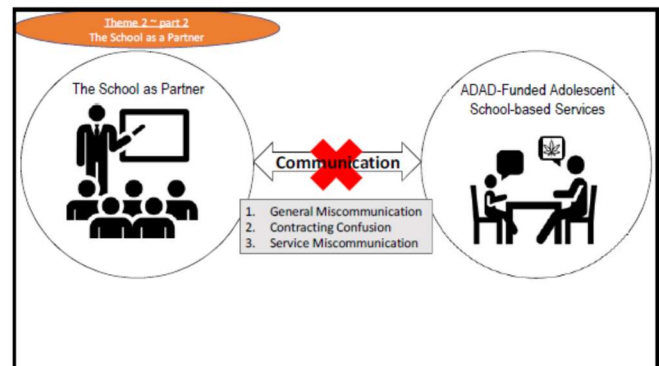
Theme 2 ~ part 2
The School as a Partner

The School as Partner

ADAD-Funded Adolescent School-based Services

Communication

1. General Miscommunication
2. Contracting Confusion
3. Service Miscommunication